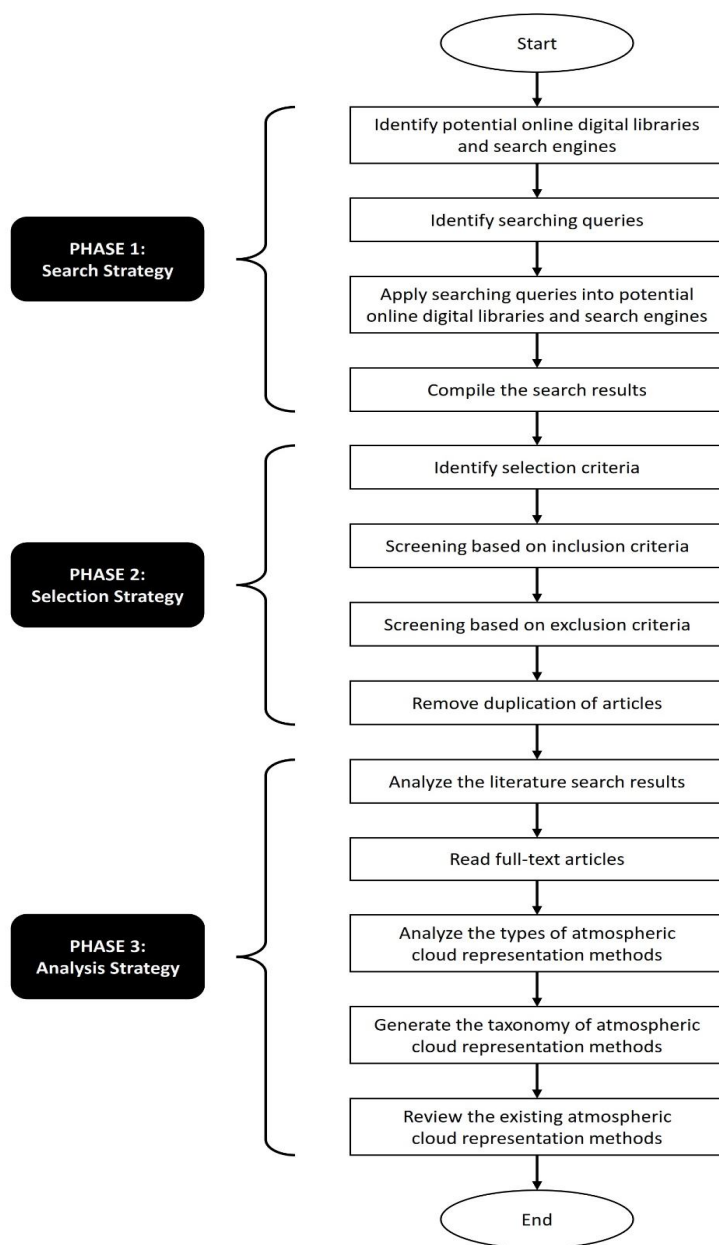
Start

PHASE 1:
Search Strategy

Identify potential online digital libraries and search engines

Identify searching queries

Apply searching queries into potential online digital libraries and search engines

Compile the search results

PHASE 2:
Selection Strategy

Identify selection criteria

Screening based on inclusion criteria

Screening based on exclusion criteria

Remove duplication of articles

PHASE 3:
Analysis Strategy

Analyze the literature search results

Read full-text articles

Analyze the types of atmospheric cloud representation methods

Generate the taxonomy of atmospheric cloud representation methods

Review the existing atmospheric cloud representation methods

End